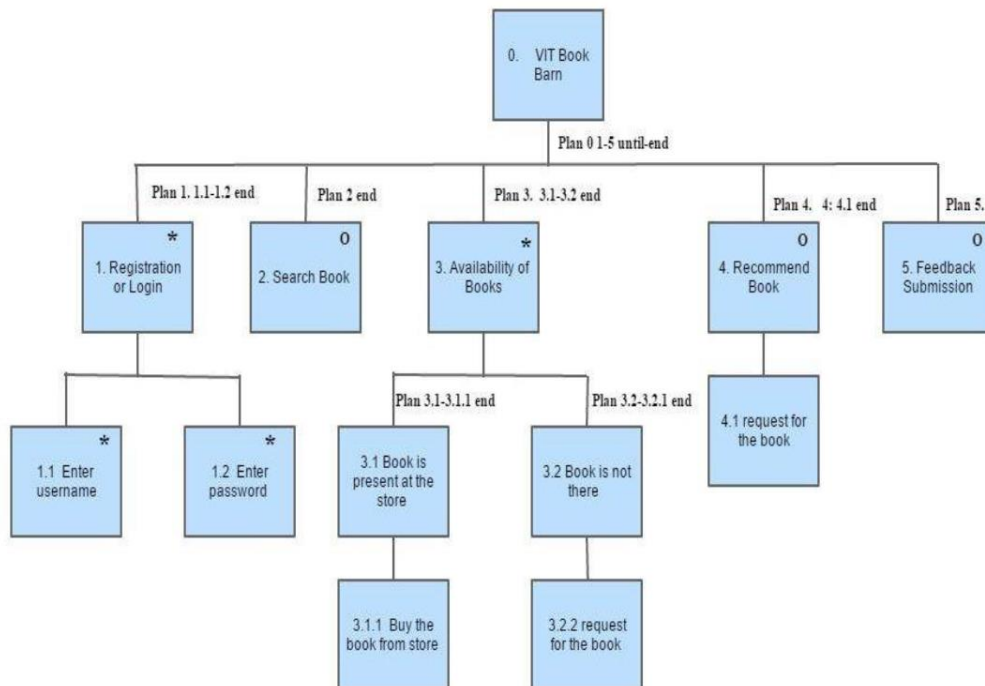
0. VIT Book Barn

Plan 0 1-5 until-end

Plan 1. 1.1-1.2 end

Plan 2 end

Plan 3. 3.1-3.2 end

Plan 4. 4: 4.1 end

Plan 5.

*
1. Registration or Login

0
2. Search Book

*
3. Availability of Books

0
4. Recommend Book

0
5. Feedback Submission

*
1.1 Enter username

*
1.2 Enter password

Plan 3.1-3.1.1 end

Plan 3.2-3.2.1 end

3.1 Book is present at the store

3.2 Book is not there

4.1 request for the book

3.1.1 Buy the book from store

3.2.2 request for the book